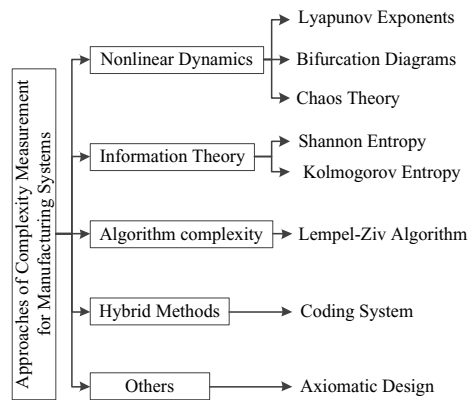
Approaches of Complexity Measurement for Manufacturing Systems

Nonlinear Dynamics

Lyapunov Exponents

Bifurcation Diagrams

Chaos Theory

Information Theory

Shannon Entropy

Kolmogorov Entropy

Algorithm complexity

Lempel-Ziv Algorithm

Hybrid Methods

Coding System

Others

Axiomatic Design